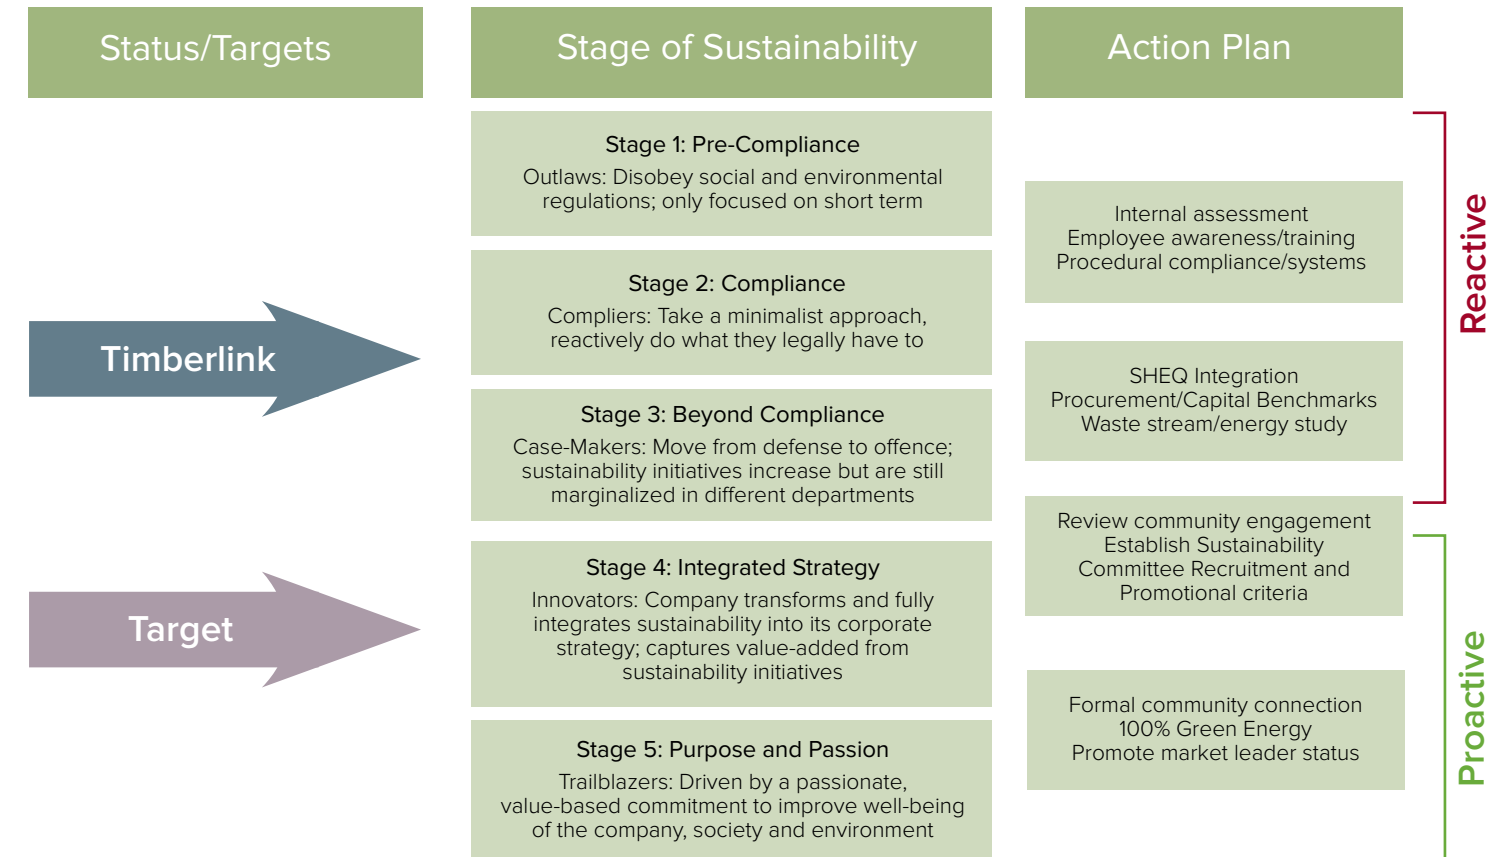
Status/Targets

Stage of Sustainability

Action Plan

Stage 1: Pre-Compliance
Outlaws: Disobey social and environmental regulations; only focused on short term

Stage 2: Compliance
Compliers: Take a minimalist approach, reactively do what they legally have to

Stage 3: Beyond Compliance
Case-Makers: Move from defense to offence; sustainability initiatives increase but are still marginalized in different departments

Stage 4: Integrated Strategy
Innovators: Company transforms and fully integrates sustainability into its corporate strategy; captures value-added from sustainability initiatives

Stage 5: Purpose and Passion
Trailblazers: Driven by a passionate, value-based commitment to improve well-being of the company, society and environment

Timberlink

Target

Internal assessment
Employee awareness/training
Procedural compliance/systems

SHEQ Integration
Procurement/Capital Benchmarks
Waste stream/energy study

Review community engagement
Establish Sustainability Committee Recruitment and Promotional criteria

Formal community connection
100% Green Energy
Promote market leader status

Reactive

Proactive